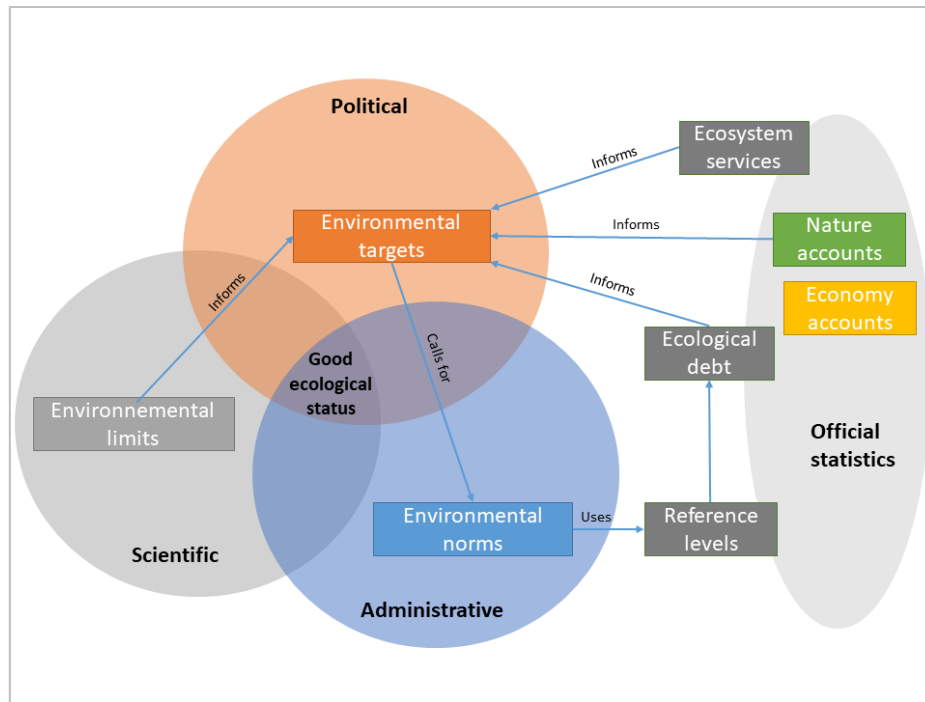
Political

Ecosystem services

Informs

Environmental targets

Informs

Nature accounts

Informs

Economy accounts

Informs

Ecological debt

Calls for

Good ecological status

Environnemental limits

Official statistics

Environmental norms

Uses

Reference levels

Scientific

Administrative